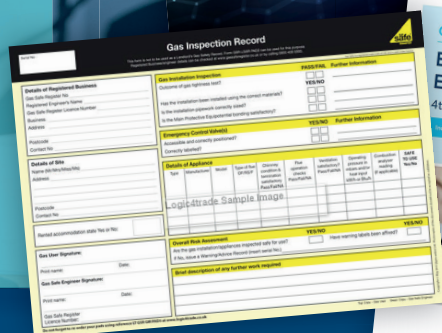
Serial No:

Gas Inspection Record

Gas Safe REGISTER

This form is not to be used as a Landlord's Gas Safety Record. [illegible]

Details of Registered Business
Gas Safe Register No.
Registered Engineer's Name
Gas Safe Register Licence Number
Business
Address

Postcode
Contact No

Details of Site
Name (Mr/Mrs/Miss/Ms)
Address

Postcode
Contact No

Rented accommodation (tick Yes or No)

Gas User Signature:
Print name:
Date:

Gas Safe Engineer Signature:
Print name:
Date:

Gas Safe Register Licence Number:

Gas Installation Inspection
PASS/FAIL
Further Information
Outcome of gas tightness test?
YES/NO
Has the installation been installed using the correct materials?
Is the installation pipework correctly sized?
Is the Main Protective Equipotential bonding satisfactory?

Emergency Control Valve(s)
YES/NO
Further Information
Accessible and correctly positioned?
Correctly labelled?

Details of Appliance
| Type | Manufacturer | Model | Type of flue OF/RS/FF | Chimney condition & termination satisfactory Pass/Fail/NA | Flue operation checks Pass/Fail/NA | Ventilation satisfactory Pass/Fail/NA | Operating pressure in mbars and/or heat input kW/h or Btu/h | Combustion analyser reading (if applicable) | SAFE TO USE Yes/No |
|---|---|---|---|---|---|---|---|---|---|

Logic4trade Sample Image

Overall Risk Assessment
YES/NO
Are the gas installation/appliances inspected safe for use?
If No, issue a Warning/Advice Record (insert serial No.)
Have warning labels been affixed?

Brief description of any further work required

Tel: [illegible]